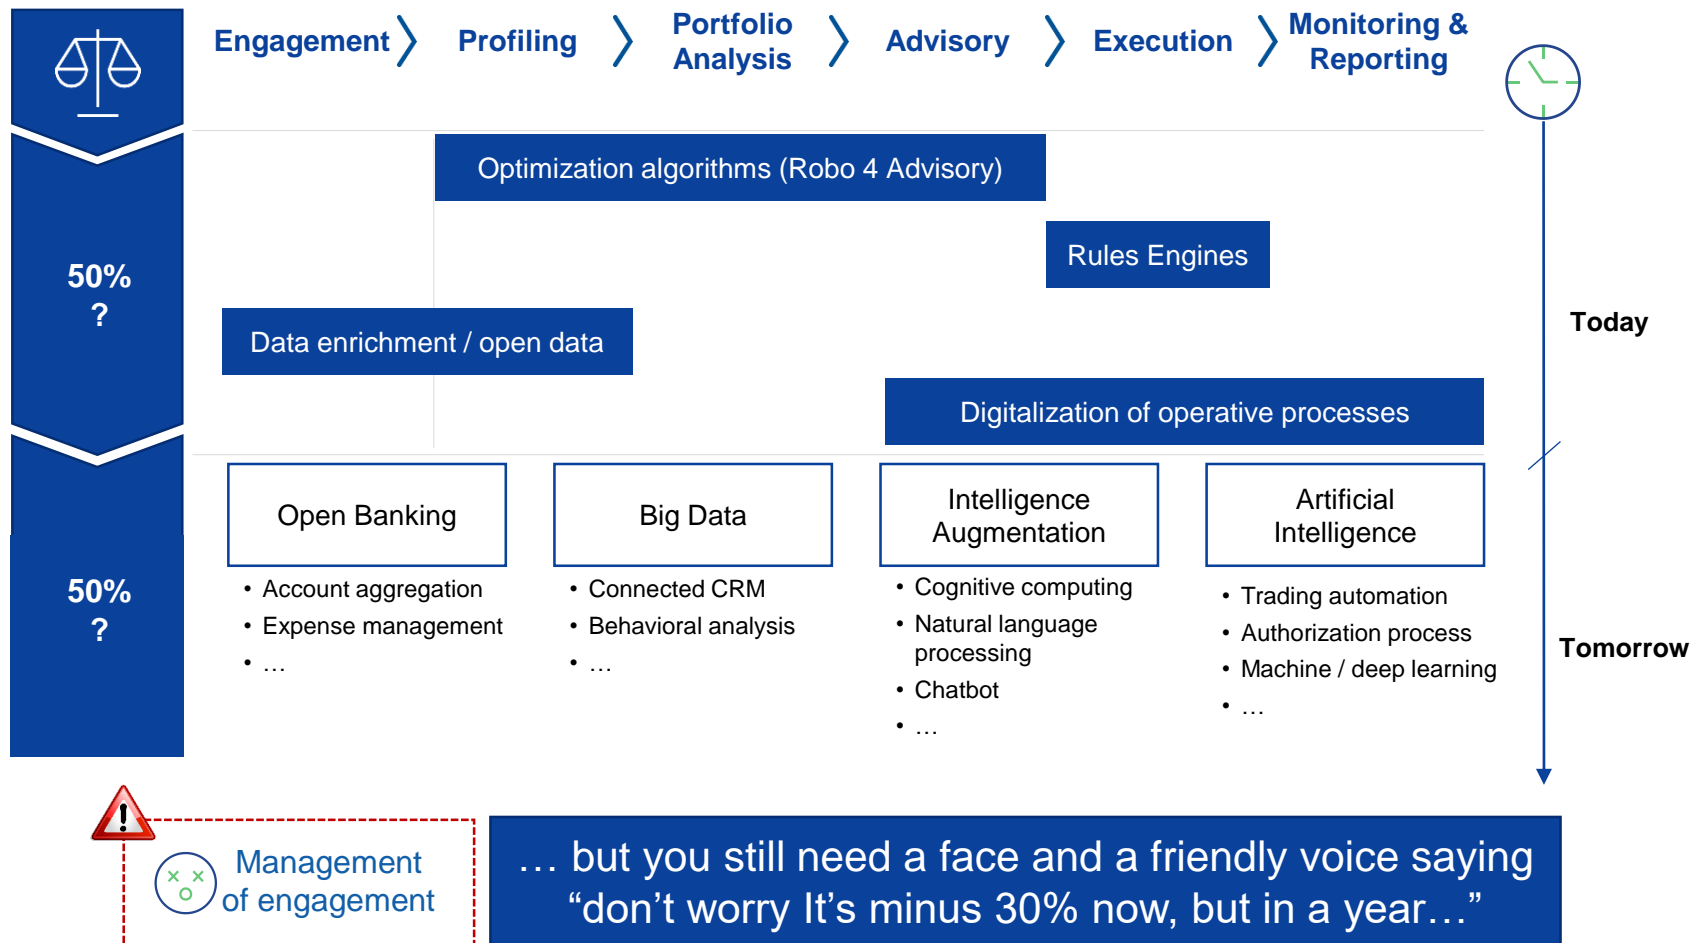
Engagement Profiling Portfolio Analysis Advisory Execution Monitoring & Reporting

50%
?

Optimization algorithms (Robo 4 Advisory)

Rules Engines

Data enrichment / open data

Digitalization of operative processes

Today

50%
?

Open Banking
• Account aggregation
• Expense management
• …

Big Data
• Connected CRM
• Behavioral analysis
• …

Intelligence Augmentation
• Cognitive computing
• Natural language processing
• Chatbot
• …

Artificial Intelligence
• Trading automation
• Authorization process
• Machine / deep learning
• …

Tomorrow

Management of engagement

… but you still need a face and a friendly voice saying “don’t worry It’s minus 30% now, but in a year…”